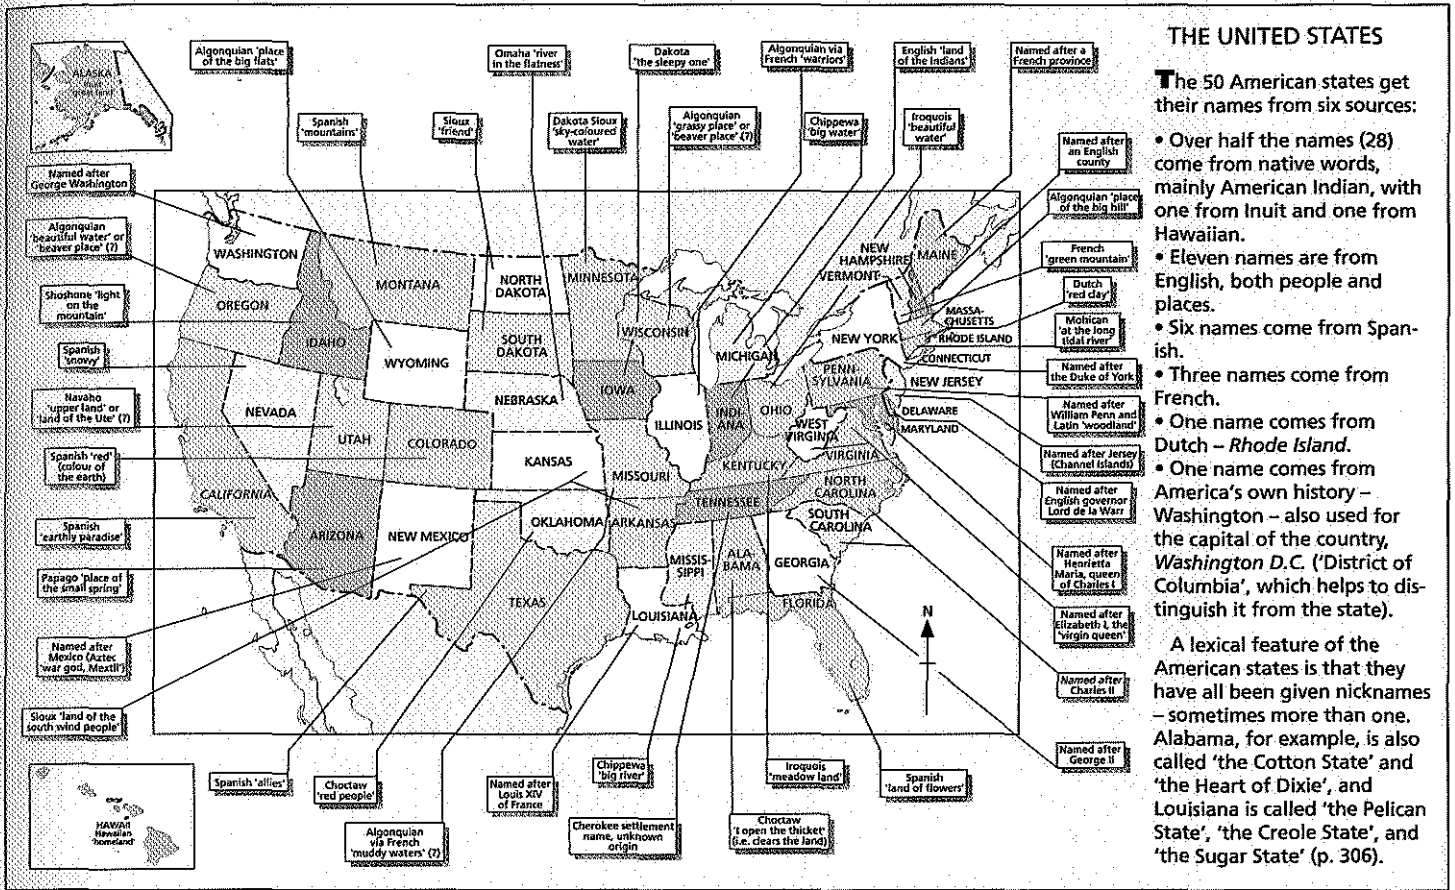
ALASKA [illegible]

Algonquian 'place of the big flats'

Omaha 'river in the flatness'

Dakota 'the sleepy one'

Algonquian via French 'warriors'

English 'land of the Indians'

Named after a French province

Spanish 'mountains'

Sioux 'friend'

Dakota Sioux 'sky-coloured water'

Algonquian 'grassy place' or 'beaver place' (?)

Chippewa 'big water'

Iroquois 'beautiful water'

Named after an English county

Named after George Washington

Algonquian 'place of the big hill'

Algonquian 'beautiful water' or 'beaver place' (?)

French 'green mountain'

Shoshone 'light on the mountain'

Dutch 'red clay'

Mohican 'at the long tidal river'

Spanish 'snowy'

Named after the Duke of York

Navaho 'upper land' or 'land of the Ute' (?)

Named after William Penn and Latin 'woodland'

Spanish 'red' (colour of the earth)

Named after Jersey (Channel Islands)

Named after English governor Lord de la Warr

Spanish 'earthly paradise'

Named after Henrietta Maria, queen of Charles I

Papago 'place of the small spring'

Named after Elizabeth I, the 'virgin queen'

Named after Mexico (Aztec 'war god, Mextli')

Named after Charles II

Sioux 'land of the south wind people'

Named after George II

WASHINGTON MONTANA NORTH DAKOTA MINNESOTA OREGON IDAHO WYOMING SOUTH DAKOTA WISCONSIN MICHIGAN NEW HAMPSHIRE VERMONT MAINE MASSA-CHUSETTS RHODE ISLAND NEW YORK CONNECTICUT PENN-SYLVANIA NEW JERSEY IOWA NEBRASKA NEVADA UTAH COLORADO ILLINOIS INDI-ANA OHIO WEST VIRGINIA DELAWARE MARYLAND KANSAS MISSOURI KENTUCKY VIRGINIA CALIFORNIA TENNESSEE NORTH CAROLINA ARIZONA NEW MEXICO OKLAHOMA ARKANSAS SOUTH CAROLINA MISSIS-SIPPI ALA-BAMA GEORGIA TEXAS LOUISIANA FLORIDA

N

HAWAII Hawaiian 'homeland'

Spanish 'allies'

Choctaw 'red people'

Algonquian via French 'muddy waters' (?)

Named after Louis XIV of France

Chippewa 'big river'

Cherokee settlement name, unknown origin

Choctaw 'I open the thicket' (i.e. clears the land)

Iroquois 'meadow land'

Spanish 'land of flowers'

THE UNITED STATES

The 50 American states get their names from six sources:

• Over half the names (28) come from native words, mainly American Indian, with one from Inuit and one from Hawaiian.
• Eleven names are from English, both people and places.
• Six names come from Spanish.
• Three names come from French.
• One name comes from Dutch – *Rhode Island*.
• One name comes from America's own history – Washington – also used for the capital of the country, *Washington D.C.* ('District of Columbia', which helps to distinguish it from the state).

A lexical feature of the American states is that they have all been given nicknames – sometimes more than one. Alabama, for example, is also called 'the Cotton State' and 'the Heart of Dixie', and Louisiana is called 'the Pelican State', 'the Creole State', and 'the Sugar State' (p. 306).